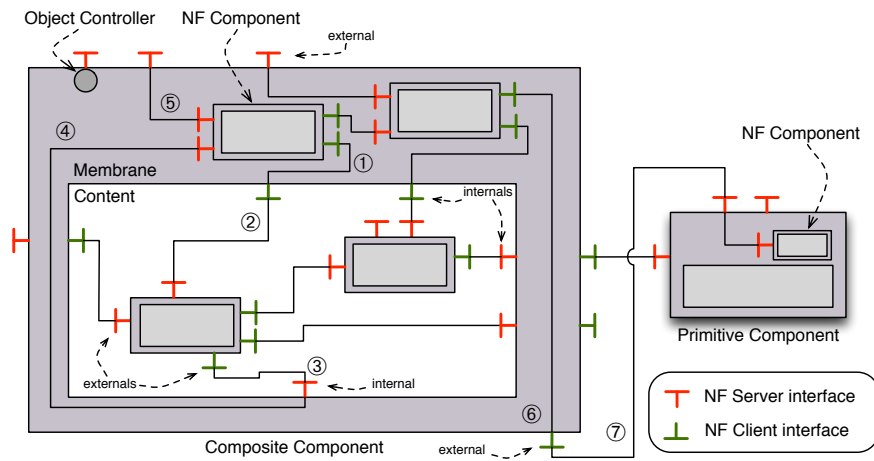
Object Controller

NF Component

external

⑤

④

Membrane

①

Content

internals

②

NF Component

Primitive Component

externals

③

internal

⑥

Composite Component

external

⑦

NF Server interface

NF Client interface